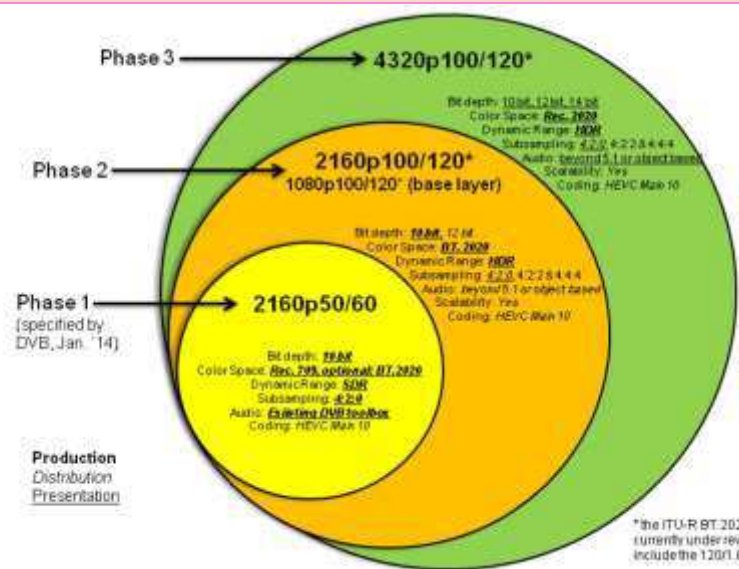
Phase 3

4320p100/120*

Bit depth: 10 bit, 12 bit, 14 bit
Color Space: Rec. 2020
Dynamic Range: HDR
Subsampling: 4:2:0, 4:2:2 & 4:4:4
Audio: beyond 5.1 or object based
Scalability: Yes
Coding: HEVC Main 10

Phase 2

2160p100/120*
1080p100/120* (base layer)

Bit depth: 10 bit, 12 bit
Color Space: BT.2020
Dynamic Range: HDR
Subsampling: 4:2:0, 4:2:2 & 4:4:4
Audio: beyond 5.1 or object based
Scalability: Yes
Coding: HEVC Main 10

Phase 1
(specified by DVB, Jan. '14)

2160p50/60

Bit depth: 10 bit
Color Space: Rec. 709, optional: BT.2020
Dynamic Range: SDR
Subsampling: 4:2:0
Audio: Existing DVB toolbox
Coding: HEVC Main 10

Production
Distribution
Presentation

*the ITU-R BT.202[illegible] currently under rev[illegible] include the 120/1.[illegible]